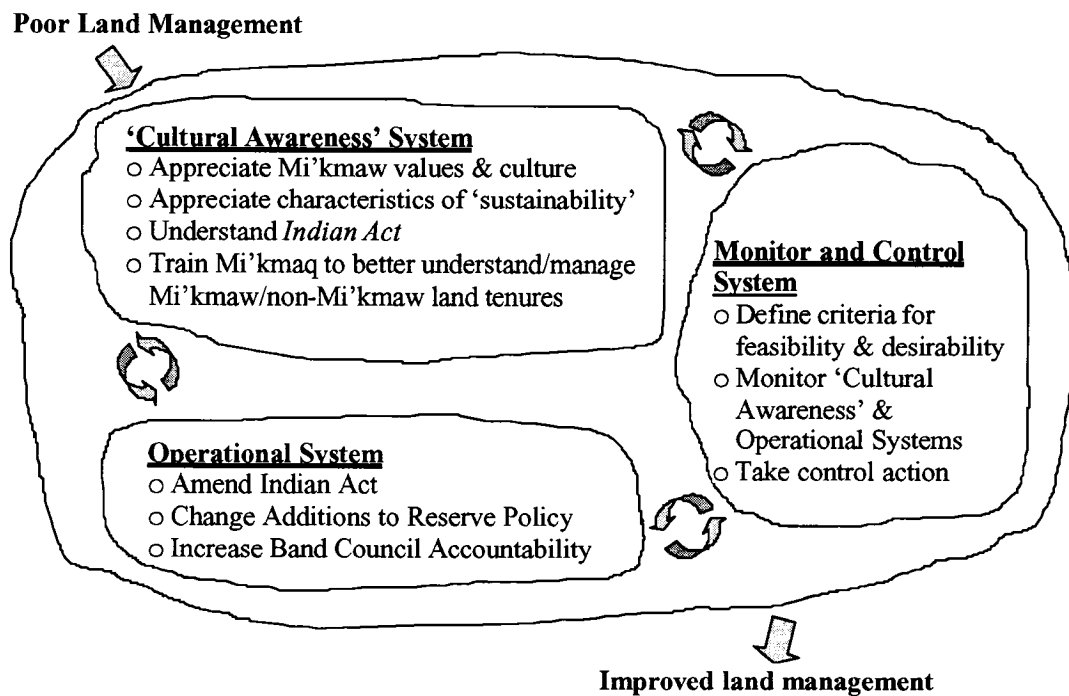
Poor Land Management

'Cultural Awareness' System
o Appreciate Mi'kmaw values & culture
o Appreciate characteristics of 'sustainability'
o Understand *Indian Act*
o Train Mi'kmaq to better understand/manage Mi'kmaw/non-Mi'kmaw land tenures

Monitor and Control System
o Define criteria for feasibility & desirability
o Monitor 'Cultural Awareness' & Operational Systems
o Take control action

Operational System
o Amend Indian Act
o Change Additions to Reserve Policy
o Increase Band Council Accountability

Improved land management